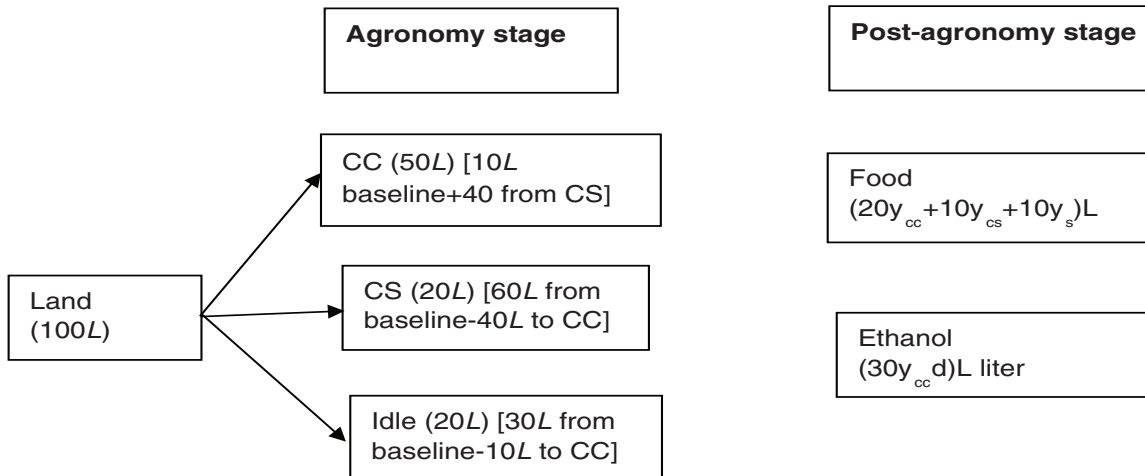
Agronomy stage

Post-agronomy stage

CC (50*L*) [10*L* baseline+40 from CS]

Food $(20y_{cc}+10y_{cs}+10y_{s})L$

Land (100*L*)

CS (20*L*) [60*L* from baseline-40*L* to CC]

Ethanol $(30y_{cc}d)L$ liter

Idle (20*L*) [30*L* from baseline-10*L* to CC]